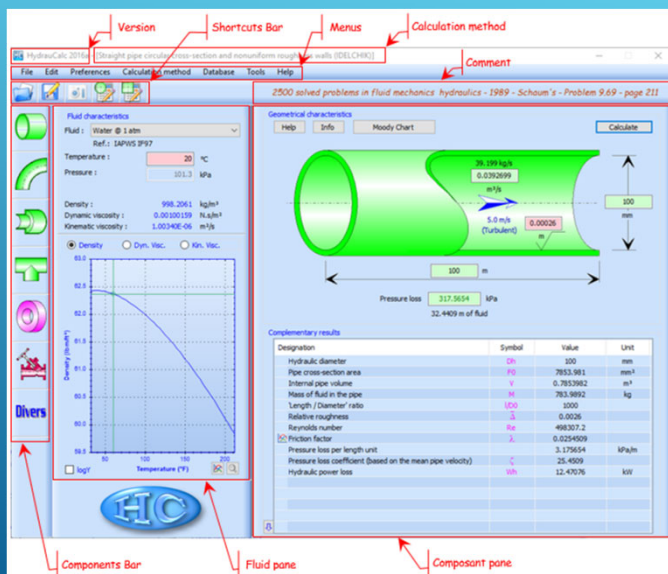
Version

Shortcuts Bar

Menus

Calculation method

HydrauCalc 2016 [Straight pipe circular cross-section and nonuniform roughness walls (IDELCHIK)]

Comment

File Edit Preferences Calculation method Database Tools Help

2500 solved problems in fluid mechanics hydraulics - 1989 - Schaum's - Problem 9.69 - page 211

Divers

Fluid characteristics

Fluid : Water @ 1 atm

Ref.: IAPWS IF97

Temperature : 20 °C

Pressure : 101.3 kPa

Density : 998.2061 kg/m³

Dynamic viscosity : 0.00100159 N.s/m²

Kinematic viscosity : 1.00340E-06 m²/s

Density Dyn. Visc. Kin. Visc.

83.0

82.5

82.0

81.5

81.0

80.5

80.0

59.5

59.0

Density (lb/ft³)

50 100 150 200

Temperature (°F)

logY

Geometrical characteristics

Help Info Moody Chart Calculate

39.199 kg/s

0.0392699

m³/s

5.0 m/s

(Turbulent)

0.00026

m

100

mm

100 m

Pressure loss 317.5654 kPa

32.4409 m of fluid

Complementary results

| Designation | Symbol | Value | Unit |
|---|---|---|---|
| Hydraulic diameter | Dh | 100 | mm |
| Pipe cross-section area | F0 | 7853.981 | mm² |
| Internal pipe volume | V | 0.7853982 | m³ |
| Mass of fluid in the pipe | M | 783.9892 | kg |
| 'Length / Diameter' ratio | l/D0 | 1000 | |
| Relative roughness | Δ | 0.0026 | |
| Reynolds number | Re | 498307.2 | |
| Friction factor | λ | 0.0254509 | |
| Pressure loss per length unit | | 3.175654 | kPa/m |
| Pressure loss coefficient (based on the mean pipe velocity) | ζ | 25.4509 | |
| Hydraulic power loss | Wh | 12.47076 | kW |

Components Bar

Fluid pane

Composant pane